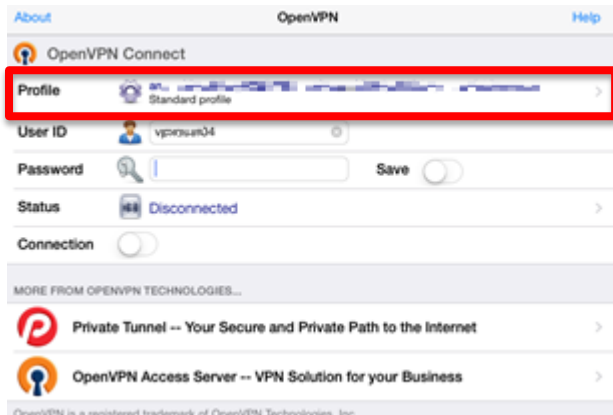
About
OpenVPN
Help

OpenVPN Connect

Profile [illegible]
Standard profile

User ID vpnuser04

Password

Save

Status Disconnected

Connection

MORE FROM OPENVPN TECHNOLOGIES...

Private Tunnel -- Your Secure and Private Path to the Internet

OpenVPN Access Server -- VPN Solution for your Business

OpenVPN is a registered trademark of OpenVPN Technologies, Inc.